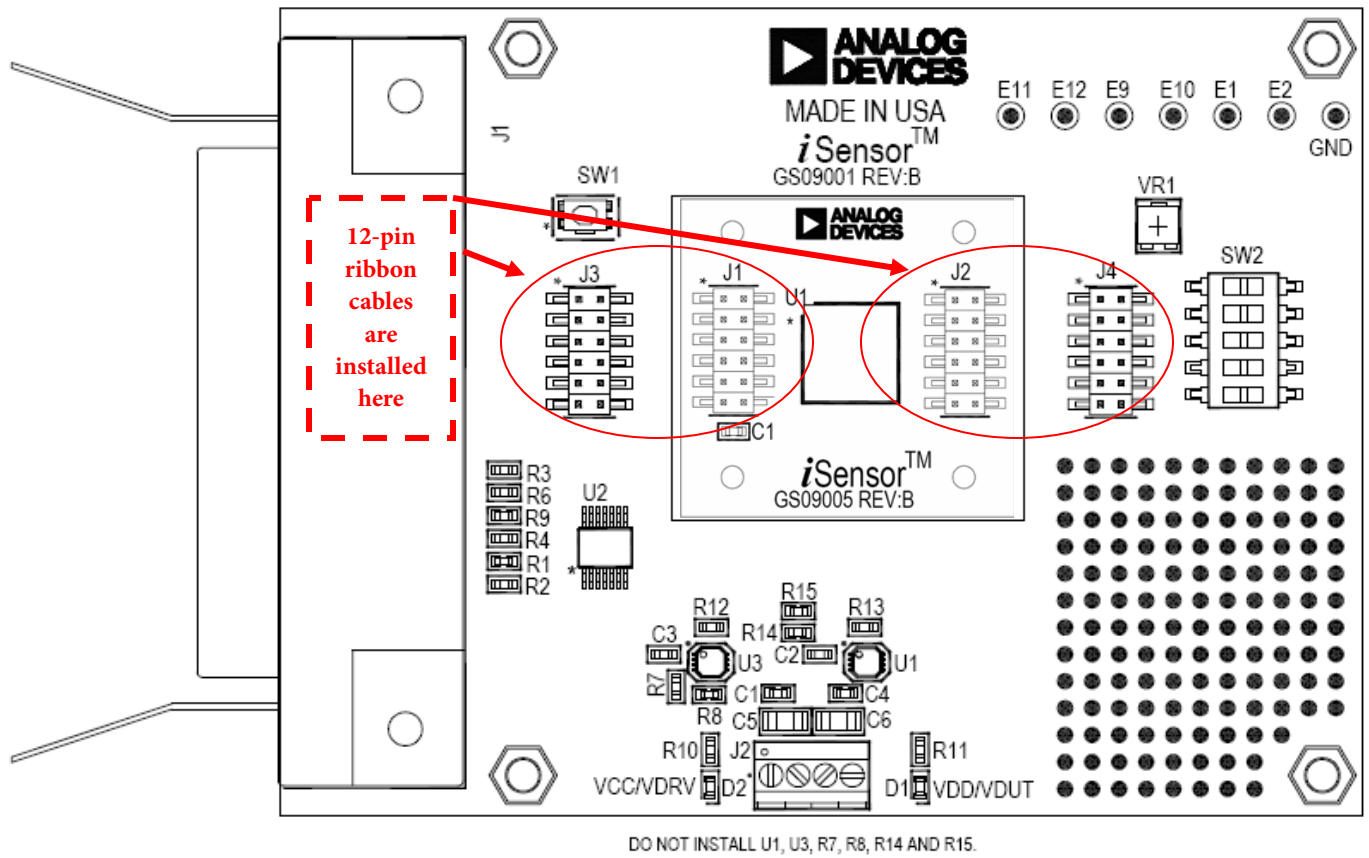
ANALOG DEVICES

MADE IN USA

iSensor™

GS09001 REV:B

E11 E12 E9 E10 E1 E2

GND

J1

SW1

VR1

12-pin ribbon cables are installed here

ANALOG DEVICES

J3 J1 U1 J2 J4

SW2

C1

iSensor™

GS09005 REV:B

R3
R6
R9
R4
R1
R2

U2

R15
R12 R13
R14
C3 C2
U3 U1
R7
C1 C4
R8
C5 C6
R10 J2 R11
VCC/VDRV D2 D1 VDD/VDUT

DO NOT INSTALL U1, U3, R7, R8, R14 AND R15.